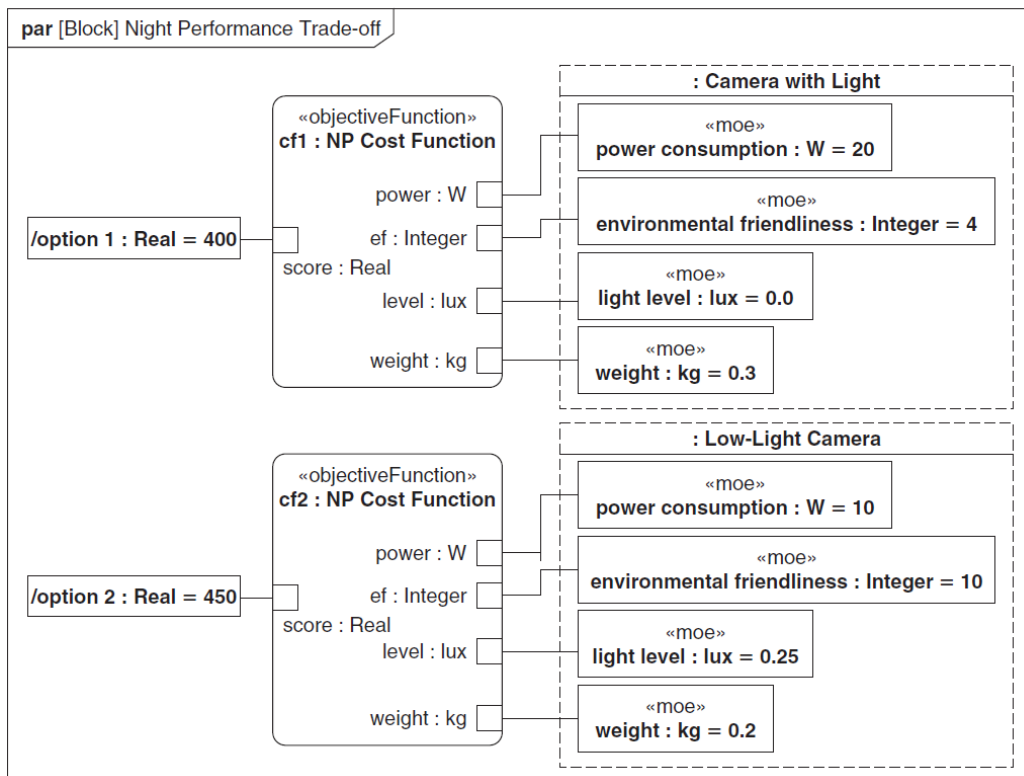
par [Block] Night Performance Trade-off

: Camera with Light

«objectiveFunction»
cf1 : NP Cost Function

«moe»
power consumption : W = 20

power : W

«moe»
environmental friendliness : Integer = 4

/option 1 : Real = 400

ef : Integer

score : Real

«moe»
light level : lux = 0.0

level : lux

«moe»
weight : kg = 0.3

weight : kg

: Low-Light Camera

«objectiveFunction»
cf2 : NP Cost Function

«moe»
power consumption : W = 10

power : W

«moe»
environmental friendliness : Integer = 10

/option 2 : Real = 450

ef : Integer

score : Real

«moe»
light level : lux = 0.25

level : lux

«moe»
weight : kg = 0.2

weight : kg